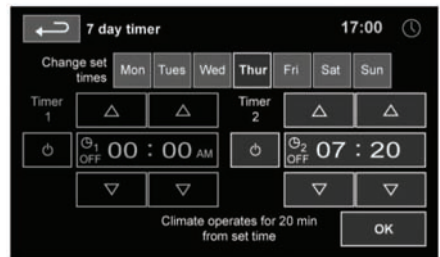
7 day timer

17:00

Change set times

Mon Tues Wed Thur Fri Sat Sun

Timer 1

$\triangle$ $\triangle$

$_1$ OFF 00 : 00 AM

$\triangledown$ $\triangledown$

Timer 2

$\triangle$ $\triangle$

$_2$ OFF 07 : 20

$\triangledown$ $\triangledown$

Climate operates for 20 min from set time

OK